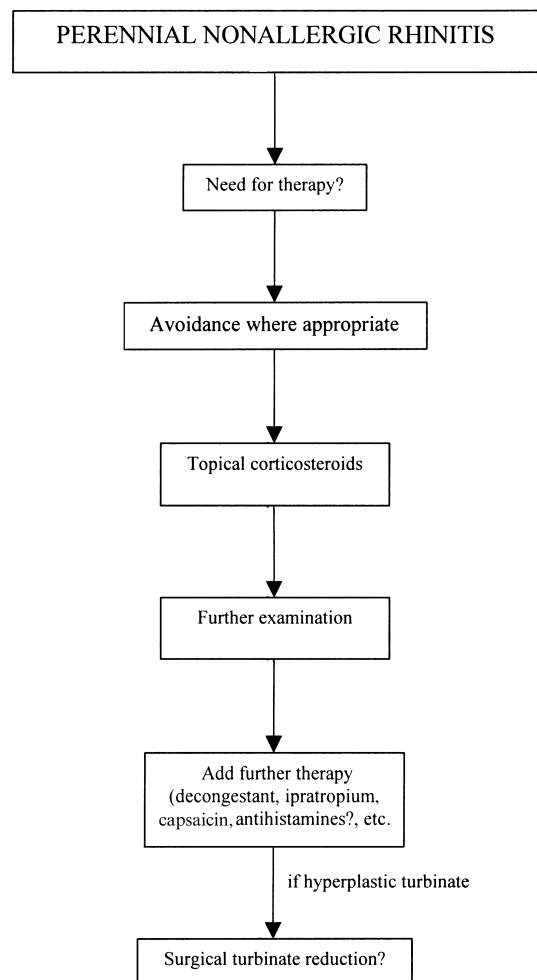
PERENNIAL NONALLERGIC RHINITIS

Need for therapy?

Avoidance where appropriate

Topical corticosteroids

Further examination

Add further therapy (decongestant, ipratropium, capsaicin, antihistamines?, etc.

if hyperplastic turbinate

Surgical turbinate reduction?